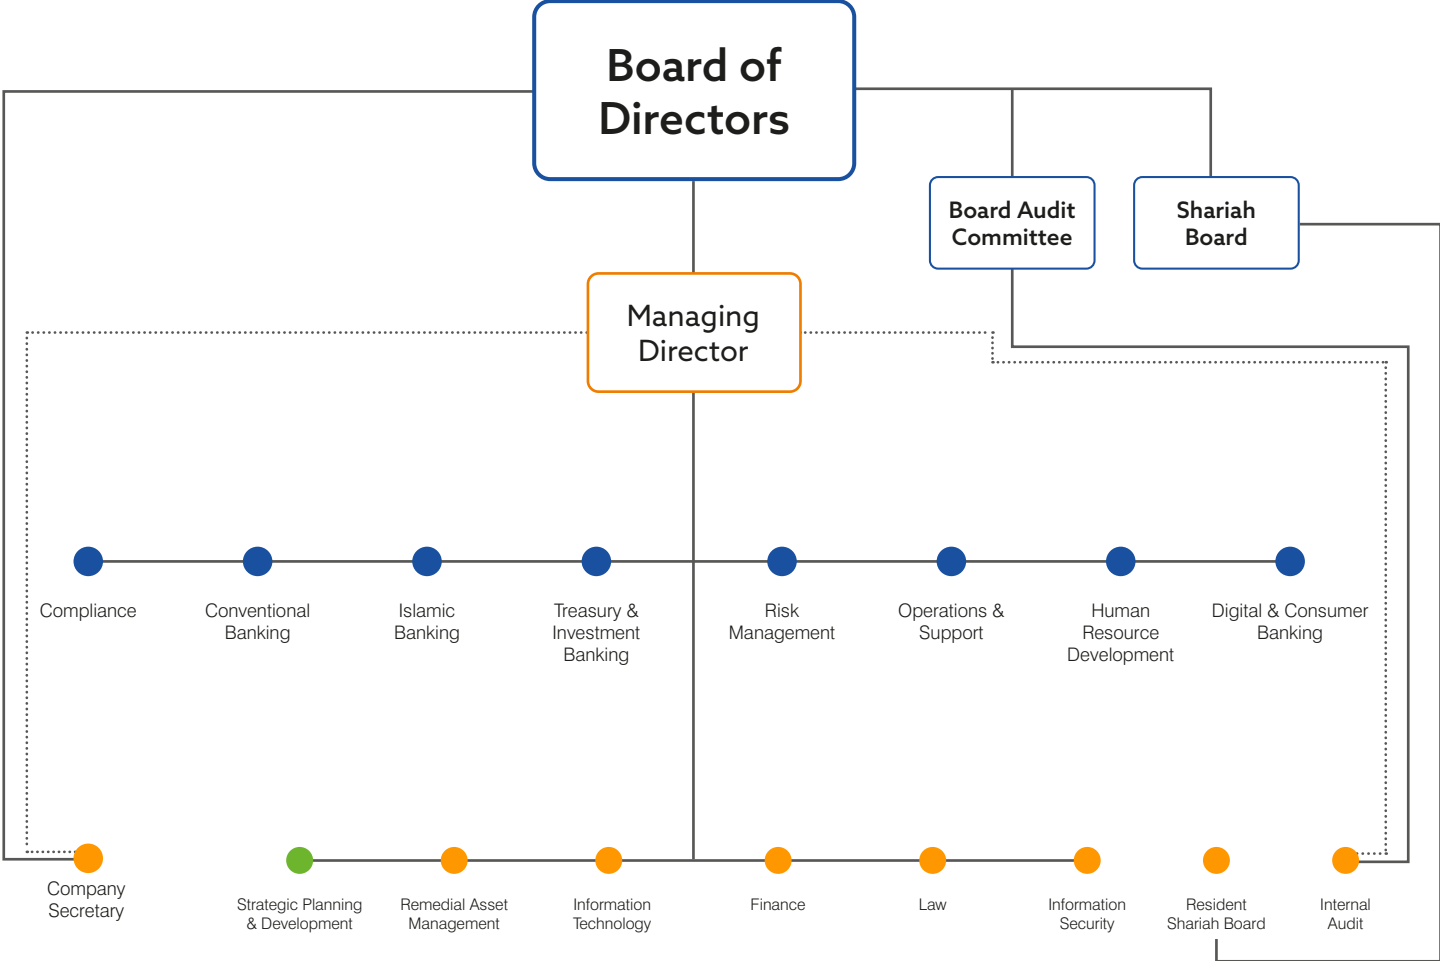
Board of Directors

Board Audit Committee

Shariah Board

Managing Director

Compliance

Conventional Banking

Islamic Banking

Treasury & Investment Banking

Risk Management

Operations & Support

Human Resource Development

Digital & Consumer Banking

Company Secretary

Strategic Planning & Development

Remedial Asset Management

Information Technology

Finance

Law

Information Security

Resident Shariah Board

Internal Audit